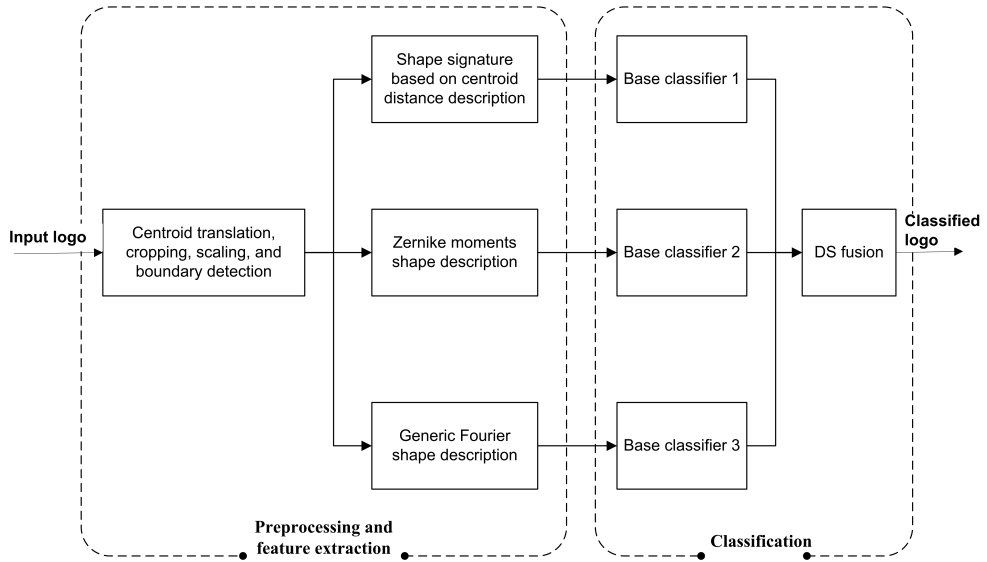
Input logo

Centroid translation, cropping, scaling, and boundary detection

Shape signature based on centroid distance description

Zernike moments shape description

Generic Fourier shape description

Preprocessing and feature extraction

Base classifier 1

Base classifier 2

Base classifier 3

DS fusion

Classified logo

Classification